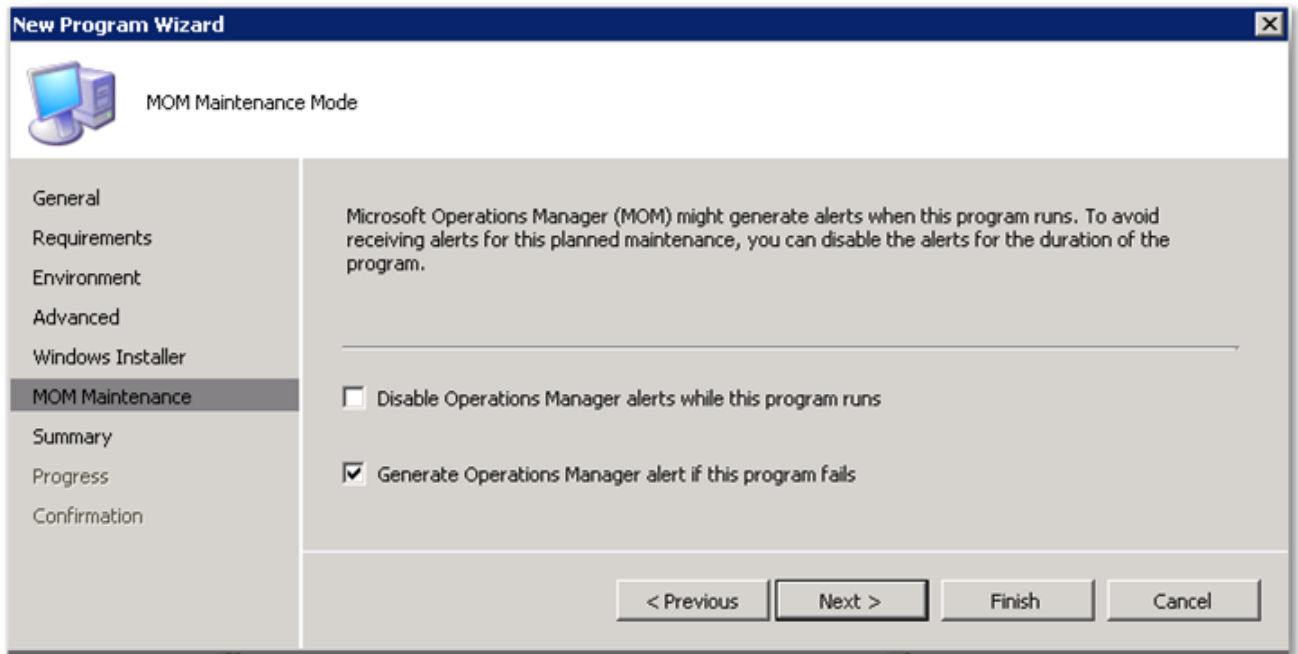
New Program Wizard

MOM Maintenance Mode

General
Requirements
Environment
Advanced
Windows Installer
MOM Maintenance
Summary
Progress
Confirmation

Microsoft Operations Manager (MOM) might generate alerts when this program runs. To avoid receiving alerts for this planned maintenance, you can disable the alerts for the duration of the program.

☐ Disable Operations Manager alerts while this program runs

☑ Generate Operations Manager alert if this program fails

< Previous
Next >
Finish
Cancel